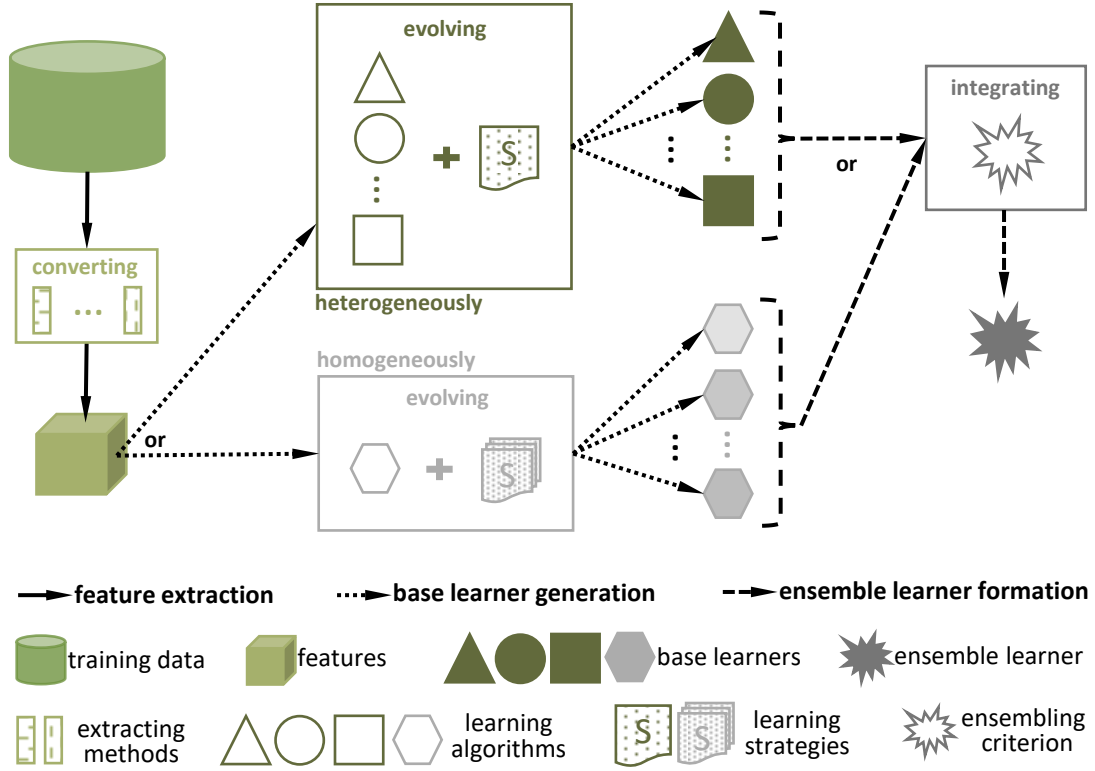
evolving

S

heterogeneously

or

integrating

converting

...

or

homogeneously

evolving

S

feature extraction

base learner generation

ensemble learner formation

training data

features

base learners

ensemble learner

extracting methods

learning algorithms

S

S

learning strategies

ensembling criterion